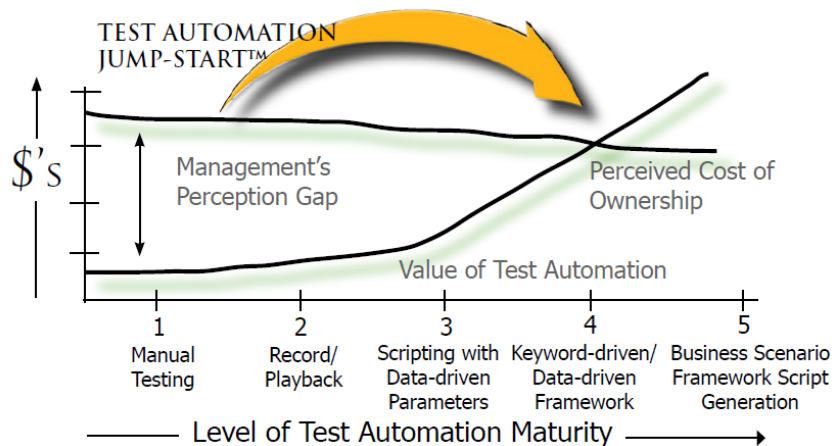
TEST AUTOMATION JUMP-START™

$’s

Management’s Perception Gap

Perceived Cost of Ownership

Value of Test Automation

1
Manual Testing

2
Record/ Playback

3
Scripting with Data-driven Parameters

4
Keyword-driven/ Data-driven Framework

5
Business Scenario Framework Script Generation

Level of Test Automation Maturity